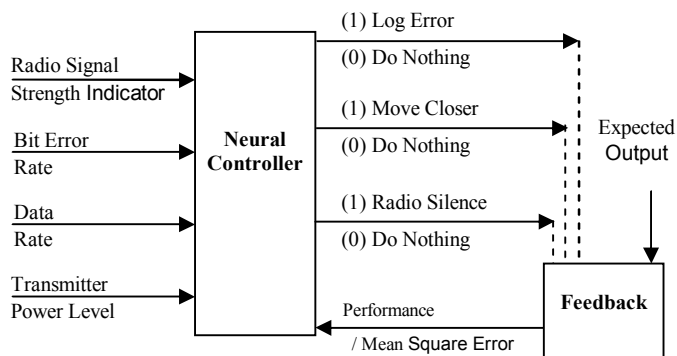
Radio Signal
Strength Indicator

Bit Error
Rate

Data
Rate

Transmitter
Power Level

Neural Controller

(1) Log Error
(0) Do Nothing

(1) Move Closer
(0) Do Nothing

(1) Radio Silence
(0) Do Nothing

Expected Output

Feedback

Performance
/ Mean Square Error